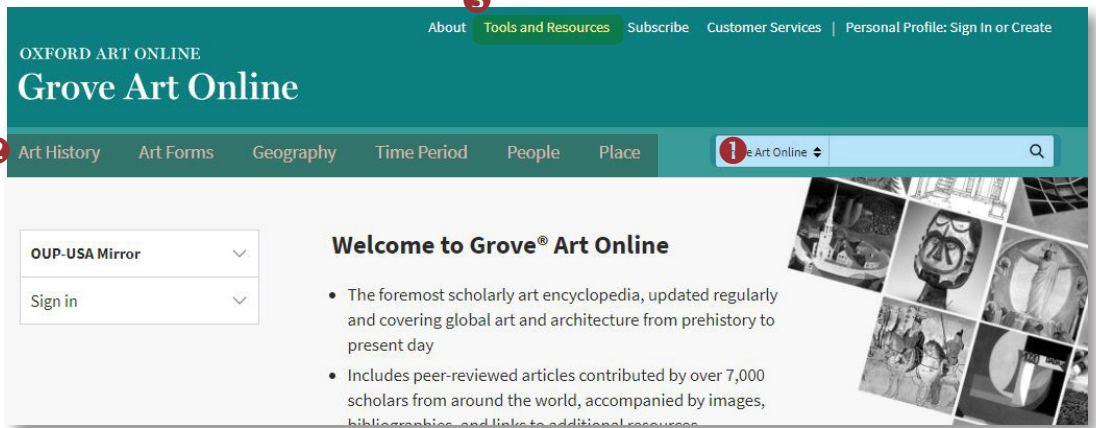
3

About Tools and Resources Subscribe Customer Services | Personal Profile: Sign In or Create

OXFORD ART ONLINE
Grove Art Online

2 Art History Art Forms Geography Time Period People Place

1 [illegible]e Art Online

OUP-USA Mirror

Sign in

Welcome to Grove® Art Online

- The foremost scholarly art encyclopedia, updated regularly and covering global art and architecture from prehistory to present day
- Includes peer-reviewed articles contributed by over 7,000 scholars from around the world, accompanied by images, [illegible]